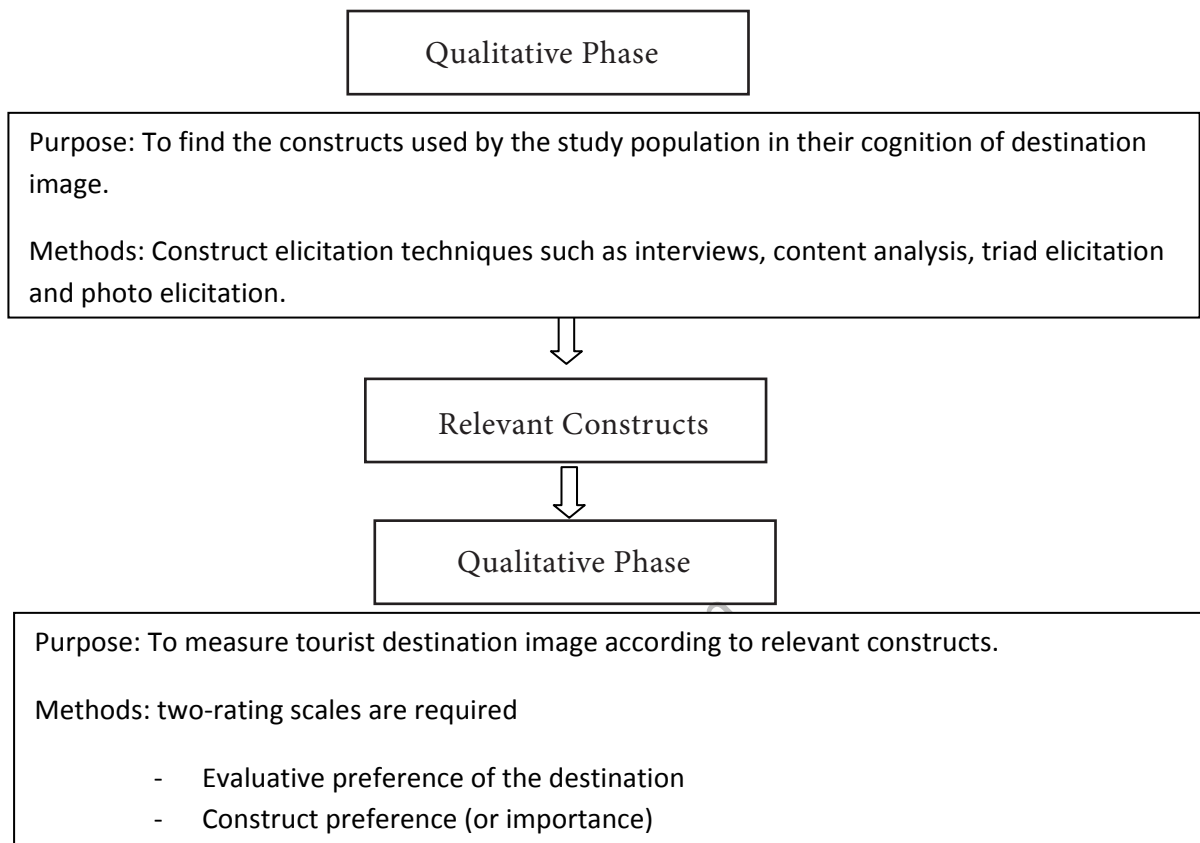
Qualitative Phase

Purpose: To find the constructs used by the study population in their cognition of destination image.

Methods: Construct elicitation techniques such as interviews, content analysis, triad elicitation and photo elicitation.

Relevant Constructs

Qualitative Phase

Purpose: To measure tourist destination image according to relevant constructs.

Methods: two-rating scales are required

- Evaluative preference of the destination
- Construct preference (or importance)